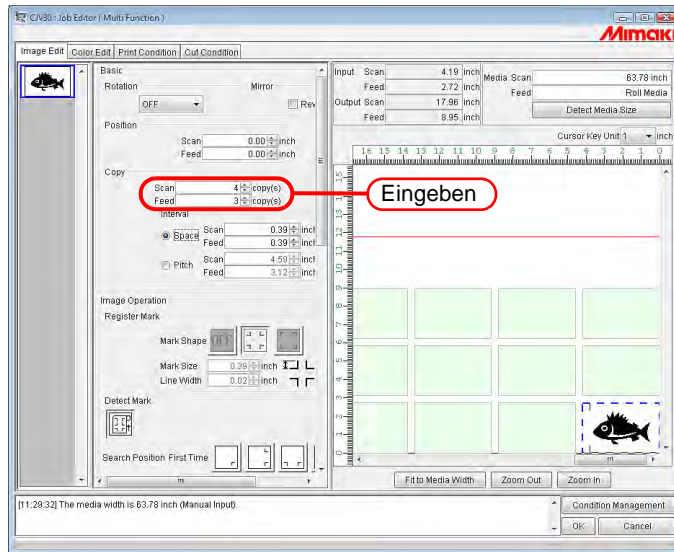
CJV30 - Job Editor ( Multi Function )

Mimaki

Image Edit | Color Edit | Print Condition | Cut Condition

Basic
Rotation
Mirror
OFF
Rev
Position
Scan 0.00 inch
Feed 0.00 inch
Copy
Scan 4 copy(s)
Feed 3 copy(s)
Interval
Space Scan 0.39 inch
Feed 0.39 inch
Pitch Scan 4.59 inch
Feed 3.12 inch
Image Operation
Register Mark
Mark Shape
Mark Size 0.39 inch
Line Width 0.02 inch
Detect Mark
Search Position First Time

Input Scan 4.19 inch
Feed 2.72 inch
Output Scan 17.96 inch
Feed 8.95 inch
Media Scan 63.78 inch
Feed Roll Media
Detect Media Size
Cursor Key Unit 1 inch

16 15 14 13 12 11 10 9 8 7 6 5 4 3 2 1 0

15 14 13 12 11 10 9 8 7 6 5 4 3 2 1

Eingeben

Fit to Media Width
Zoom Out
Zoom In

[11:29:32] The media width is 63.78 inch (Manual Input).

Condition Management
OK
Cancel